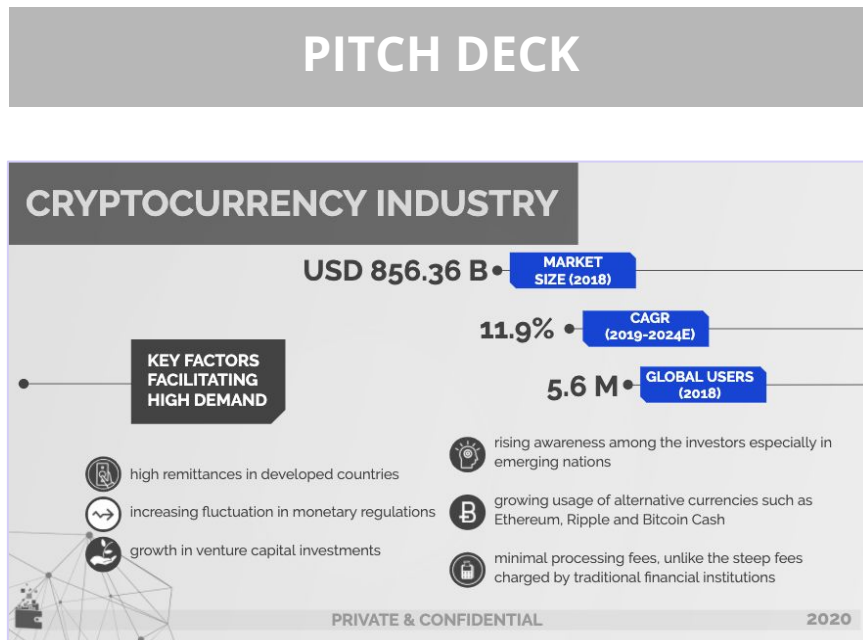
PITCH DECK

CRYPTOCURRENCY INDUSTRY

USD 856.36 B

MARKET SIZE (2018)

11.9%

CAGR (2019-2024E)

KEY FACTORS FACILITATING HIGH DEMAND

5.6 M

GLOBAL USERS (2018)

high remittances in developed countries

increasing fluctuation in monetary regulations

growth in venture capital investments

rising awareness among the investors especially in emerging nations

growing usage of alternative currencies such as Ethereum, Ripple and Bitcoin Cash

minimal processing fees, unlike the steep fees charged by traditional financial institutions

PRIVATE & CONFIDENTIAL

2020